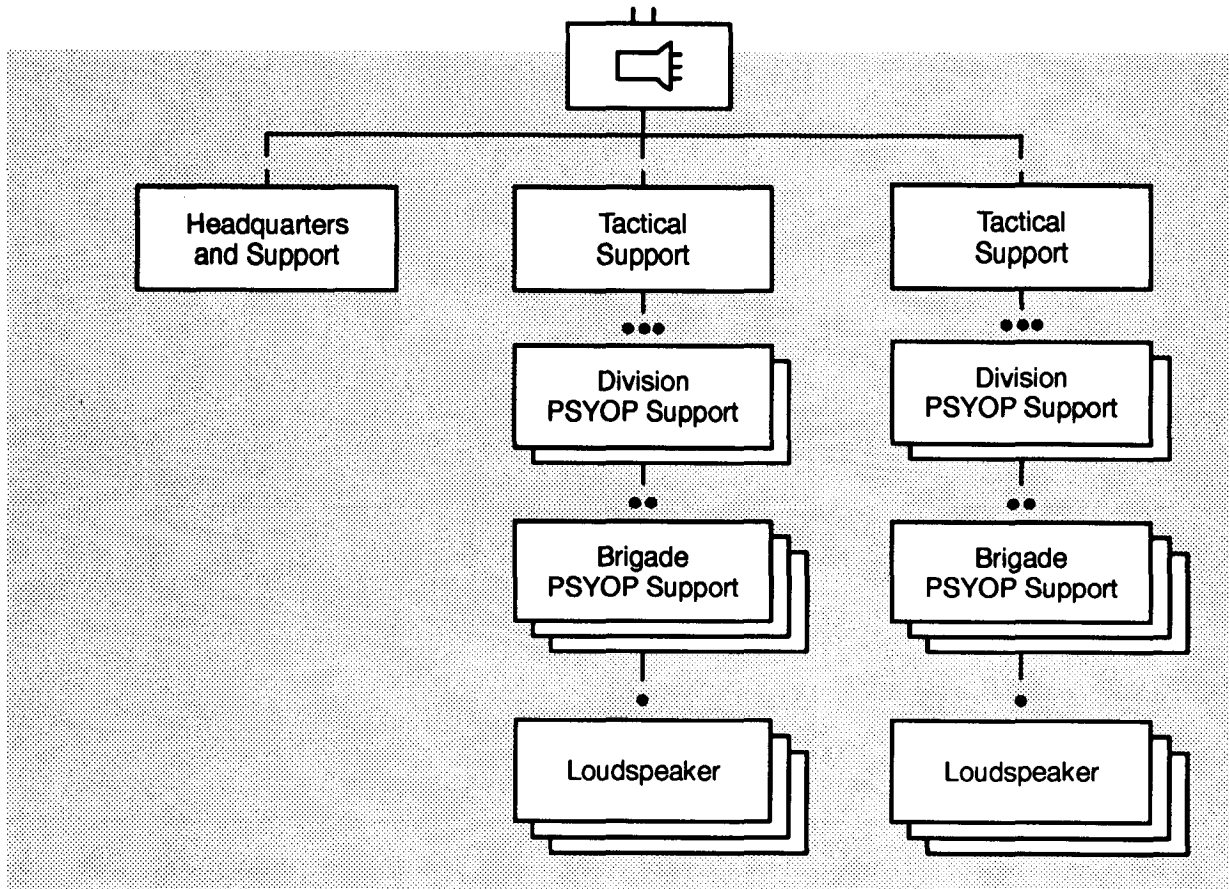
Headquarters and Support

Tactical Support

•••

Division PSYOP Support

••

Brigade PSYOP Support

•

Loudspeaker

Tactical Support

•••

Division PSYOP Support

••

Brigade PSYOP Support

•

Loudspeaker